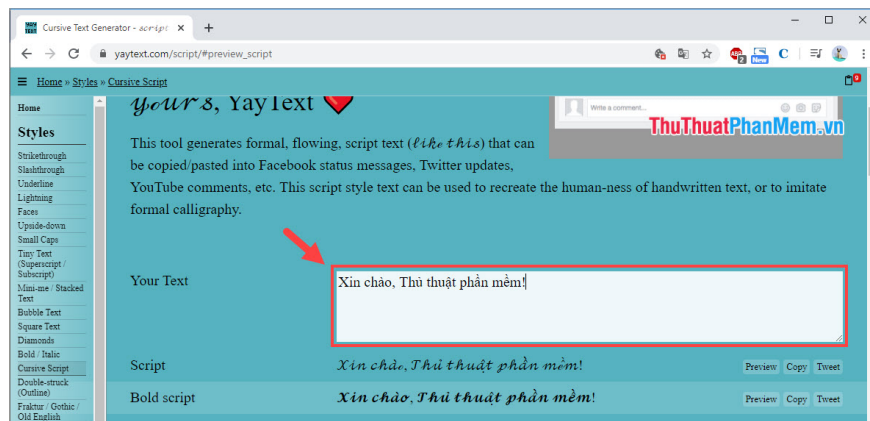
Cursive Text Generator - script

yaytext.com/script/#preview_script

Home » Styles » Cursive Script

Home

Styles

Strikethrough
Slashthrough
Underline
Lightning
Faces
Upside-down
Small Caps
Tiny Text (Superscript / Subscript)
Mini-me / Stacked Text
Bubble Text
Square Text
Diamonds
Bold / Italic
Cursive Script
Double-struck (Outline)
Fraktur / Gothic / Old English

Yours, YayText

Write a comment...

ThuThuatPhanMem.vn

This tool generates formal, flowing, script text (𝓵𝓲𝓴𝓮 𝓽𝓱𝓲𝓼) that can be copied/pasted into Facebook status messages, Twitter updates, YouTube comments, etc. This script style text can be used to recreate the human-ness of handwritten text, or to imitate formal calligraphy.

Your Text

Xin chào, Thủ thuật phần mềm!

Script

𝒳𝒾𝓃 𝒸𝒽à𝑜, 𝒯𝒽ủ 𝓉𝒽𝓊ậ𝓉 𝓅𝒽ầ𝓃 𝓂ề𝓂!

Preview Copy Tweet

Bold script

𝓧𝓲𝓷 𝓬𝓱à𝓸, 𝓣𝓱ủ 𝓽𝓱𝓾ậ𝓽 𝓹𝓱ầ𝓷 𝓶ề𝓶!

Preview Copy Tweet